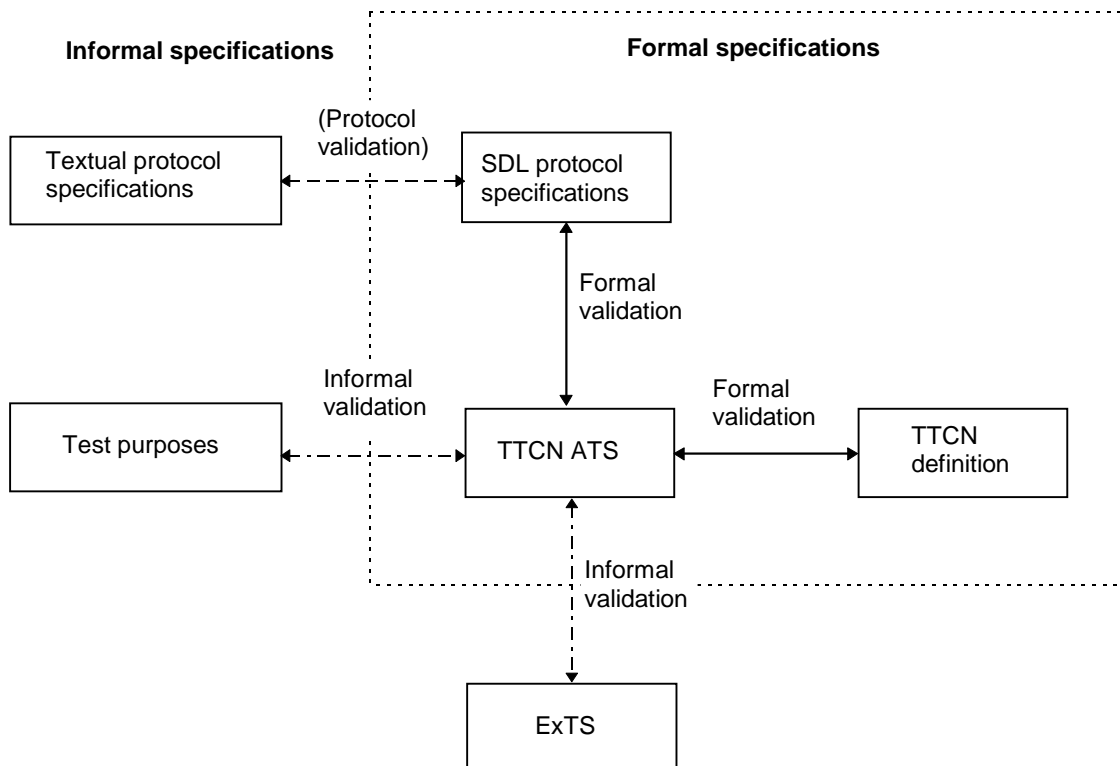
Informal specifications

Formal specifications

Textual protocol specifications

(Protocol validation)

SDL protocol specifications

Formal validation

Informal validation

Test purposes

TTCN ATS

Formal validation

TTCN definition

Informal validation

ExTS